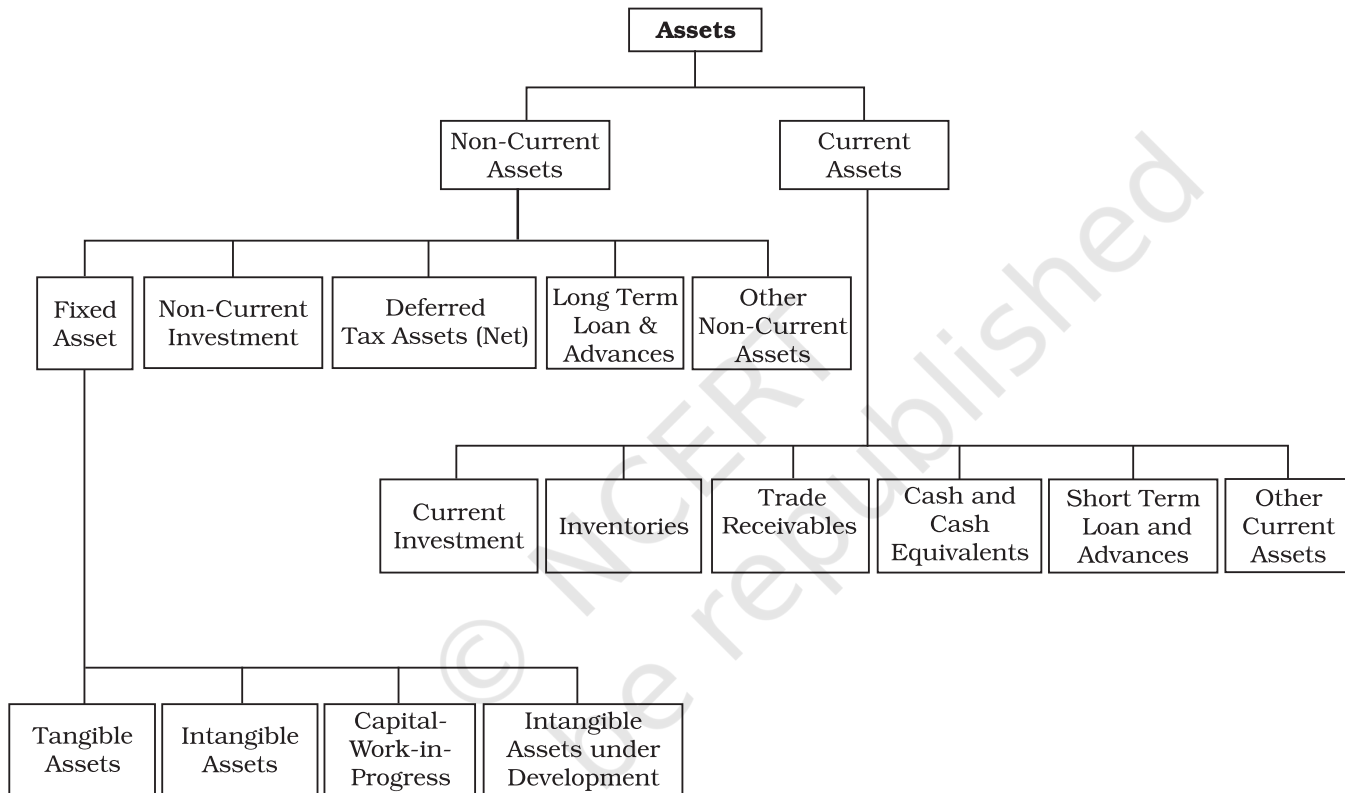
Assets

Non-Current Assets

Current Assets

Fixed Asset

Non-Current Investment

Deferred Tax Assets (Net)

Long Term Loan & Advances

Other Non-Current Assets

Current Investment

Inventories

Trade Receivables

Cash and Cash Equivalents

Short Term Loan and Advances

Other Current Assets

Tangible Assets

Intangible Assets

Capital-Work-in-Progress

Intangible Assets under Development

© NCERT not to be republished